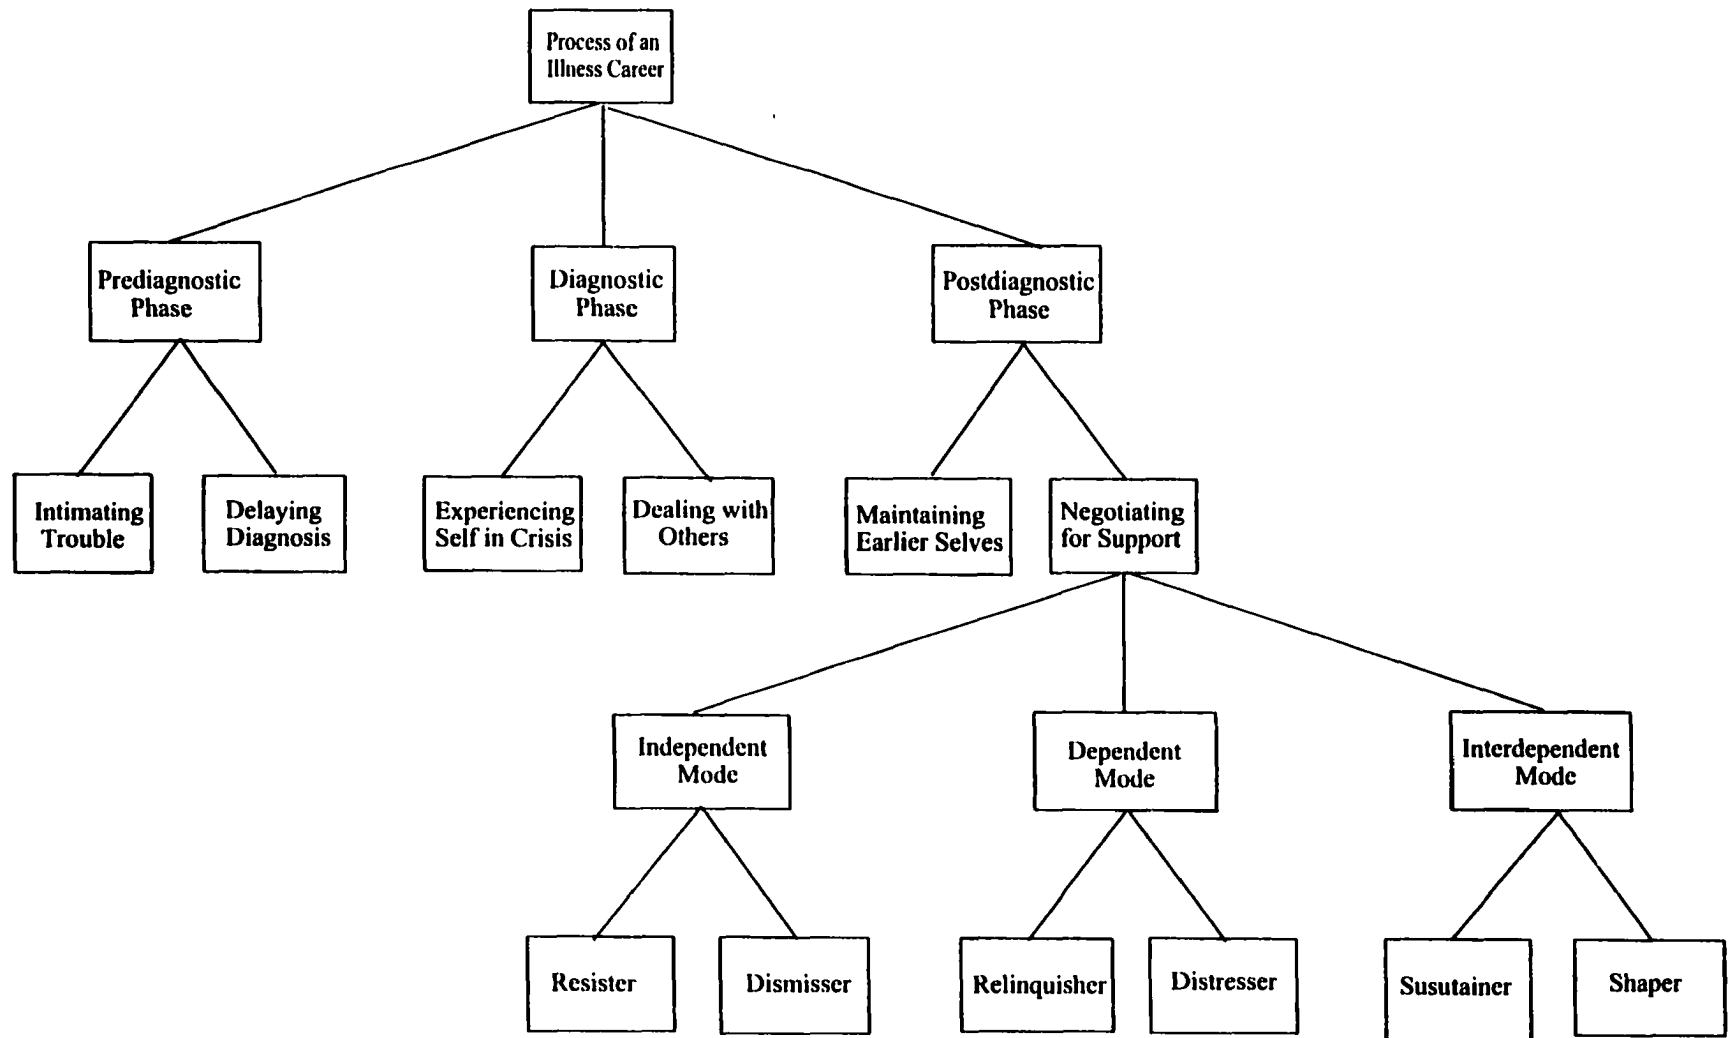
Process of an Illness Career

Prediagnostic Phase

Diagnostic Phase

Postdiagnostic Phase

Intimating Trouble

Delaying Diagnosis

Experiencing Self in Crisis

Dealing with Others

Maintaining Earlier Selves

Negotiating for Support

Independent Mode

Dependent Mode

Interdependent Mode

Resister

Dismisser

Relinquisher

Distresser

Susutainer

Shaper